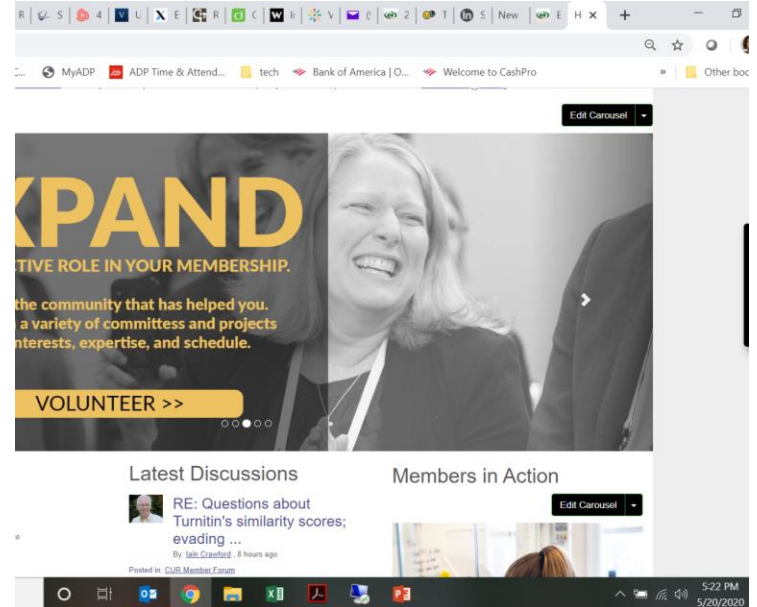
R | S | 4 | U | X E | R | C | W h | V | ( | 2 | T | S | New | E | H ×

MyADP ADP Time & Attend... tech Bank of America | O... Welcome to CashPro » Other boo

Edit Carousel

XPAND

CTIVE ROLE IN YOUR MEMBERSHIP.

the community that has helped you. a variety of committess and projects nterests, expertise, and schedule.

VOLUNTEER >>

Latest Discussions

RE: Questions about Turnitin's similarity scores; evading ...

By: Iain Crawford , 8 hours ago

Posted in: CUR Member Forum

Members in Action

Edit Carousel

5:22 PM
5/20/2020